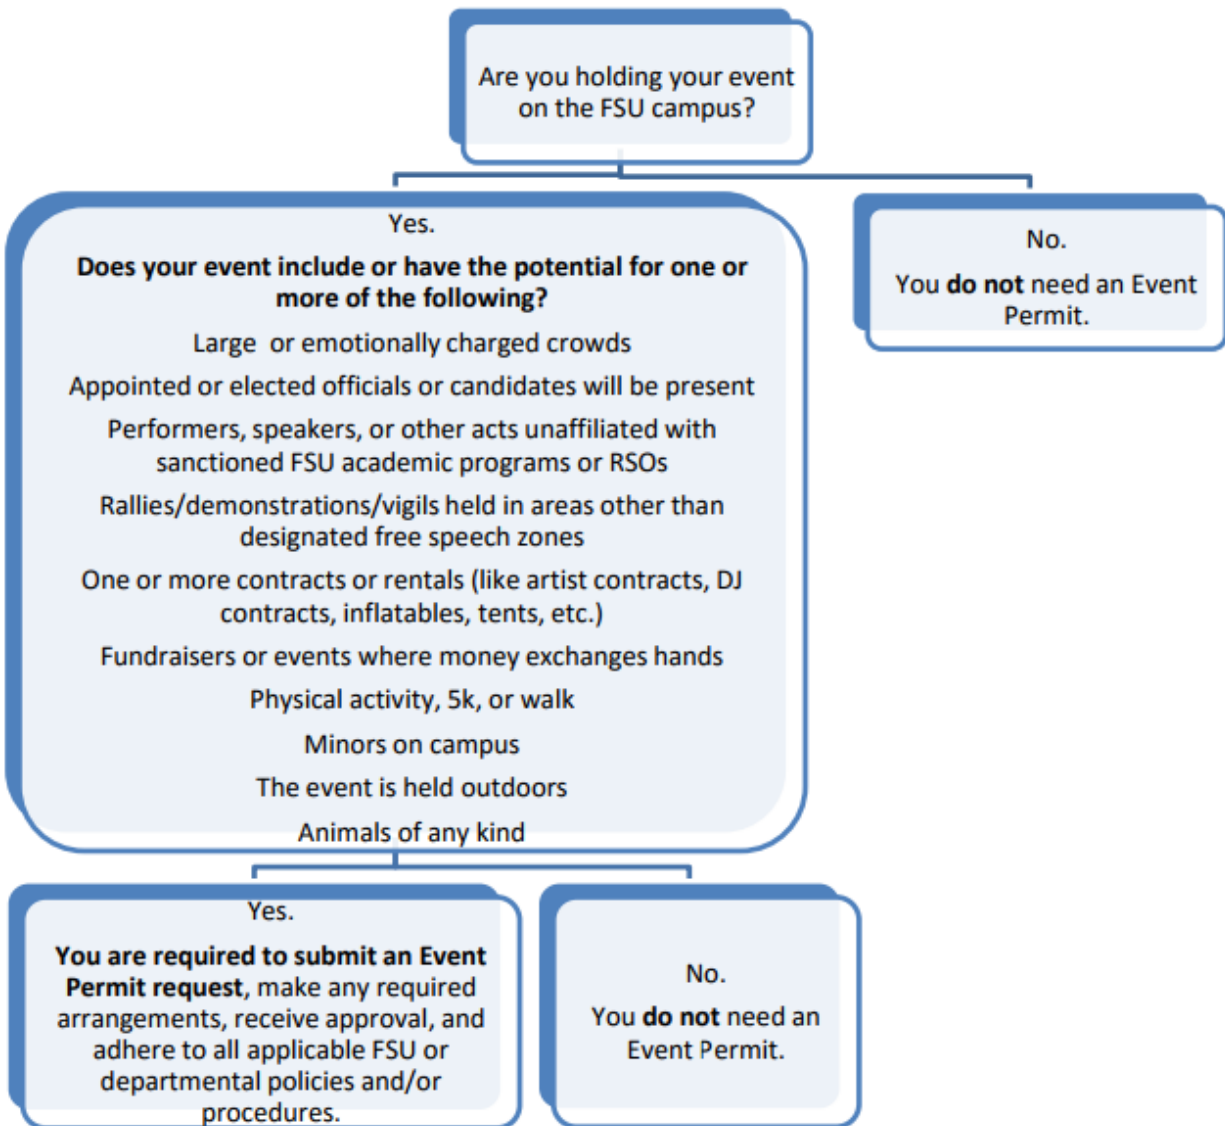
Are you holding your event on the FSU campus?

Yes.

**Does your event include or have the potential for one or more of the following?**

Large or emotionally charged crowds

Appointed or elected officials or candidates will be present

Performers, speakers, or other acts unaffiliated with sanctioned FSU academic programs or RSOs

Rallies/demonstrations/vigils held in areas other than designated free speech zones

One or more contracts or rentals (like artist contracts, DJ contracts, inflatables, tents, etc.)

Fundraisers or events where money exchanges hands

Physical activity, 5k, or walk

Minors on campus

The event is held outdoors

Animals of any kind

No.

You **do not** need an Event Permit.

Yes.

**You are required to submit an Event Permit request**, make any required arrangements, receive approval, and adhere to all applicable FSU or departmental policies and/or procedures.

No.

You **do not** need an Event Permit.